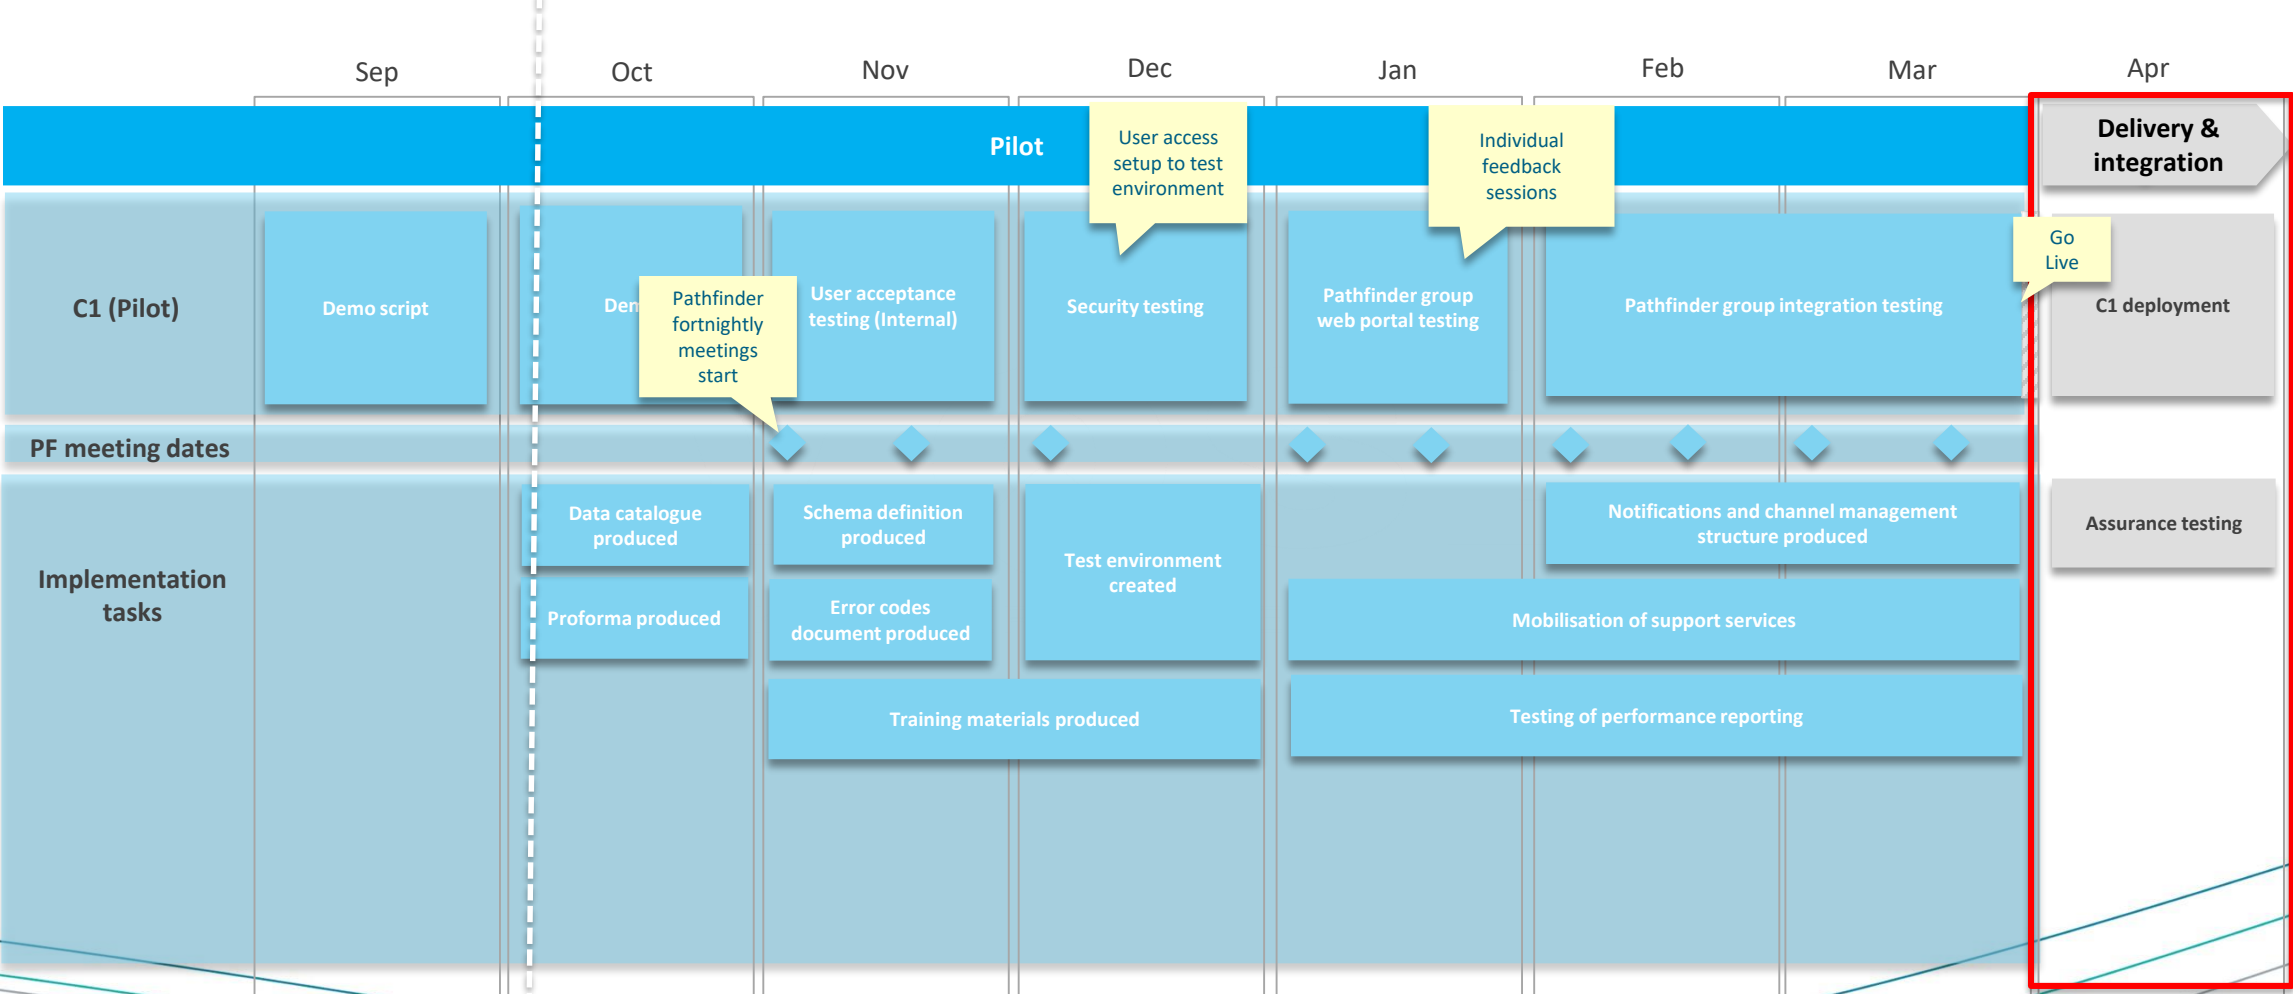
Sep Oct Nov Dec Jan Feb Mar Apr

Pilot

Delivery & integration

User access setup to test environment

Individual feedback sessions

C1 (Pilot)

Demo script

Den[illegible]

Pathfinder fortnightly meetings start

User acceptance testing (Internal)

Security testing

Pathfinder group web portal testing

Pathfinder group integration testing

Go Live

C1 deployment

PF meeting dates

Implementation tasks

Data catalogue produced

Schema definition produced

Test environment created

Notifications and channel management structure produced

Assurance testing

Proforma produced

Error codes document produced

Mobilisation of support services

Training materials produced

Testing of performance reporting